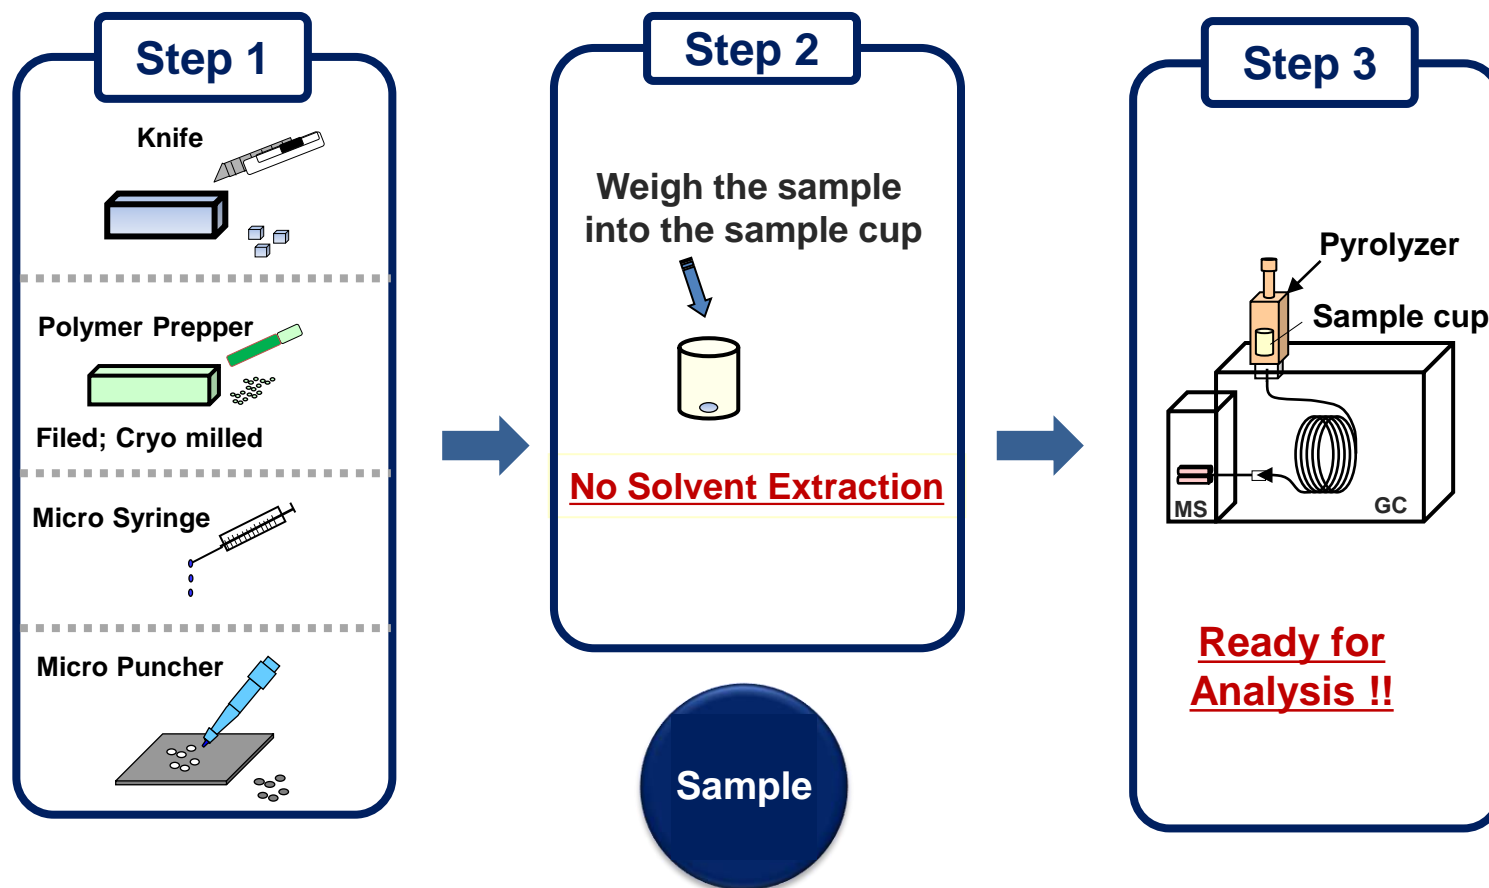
Step 1

Knife

Polymer Prepper

Filed; Cryo milled

Micro Syringe

Micro Puncher

Step 2

Weigh the sample into the sample cup

No Solvent Extraction

Sample

Step 3

Pyrolyzer

Sample cup

MS

GC

Ready for Analysis !!